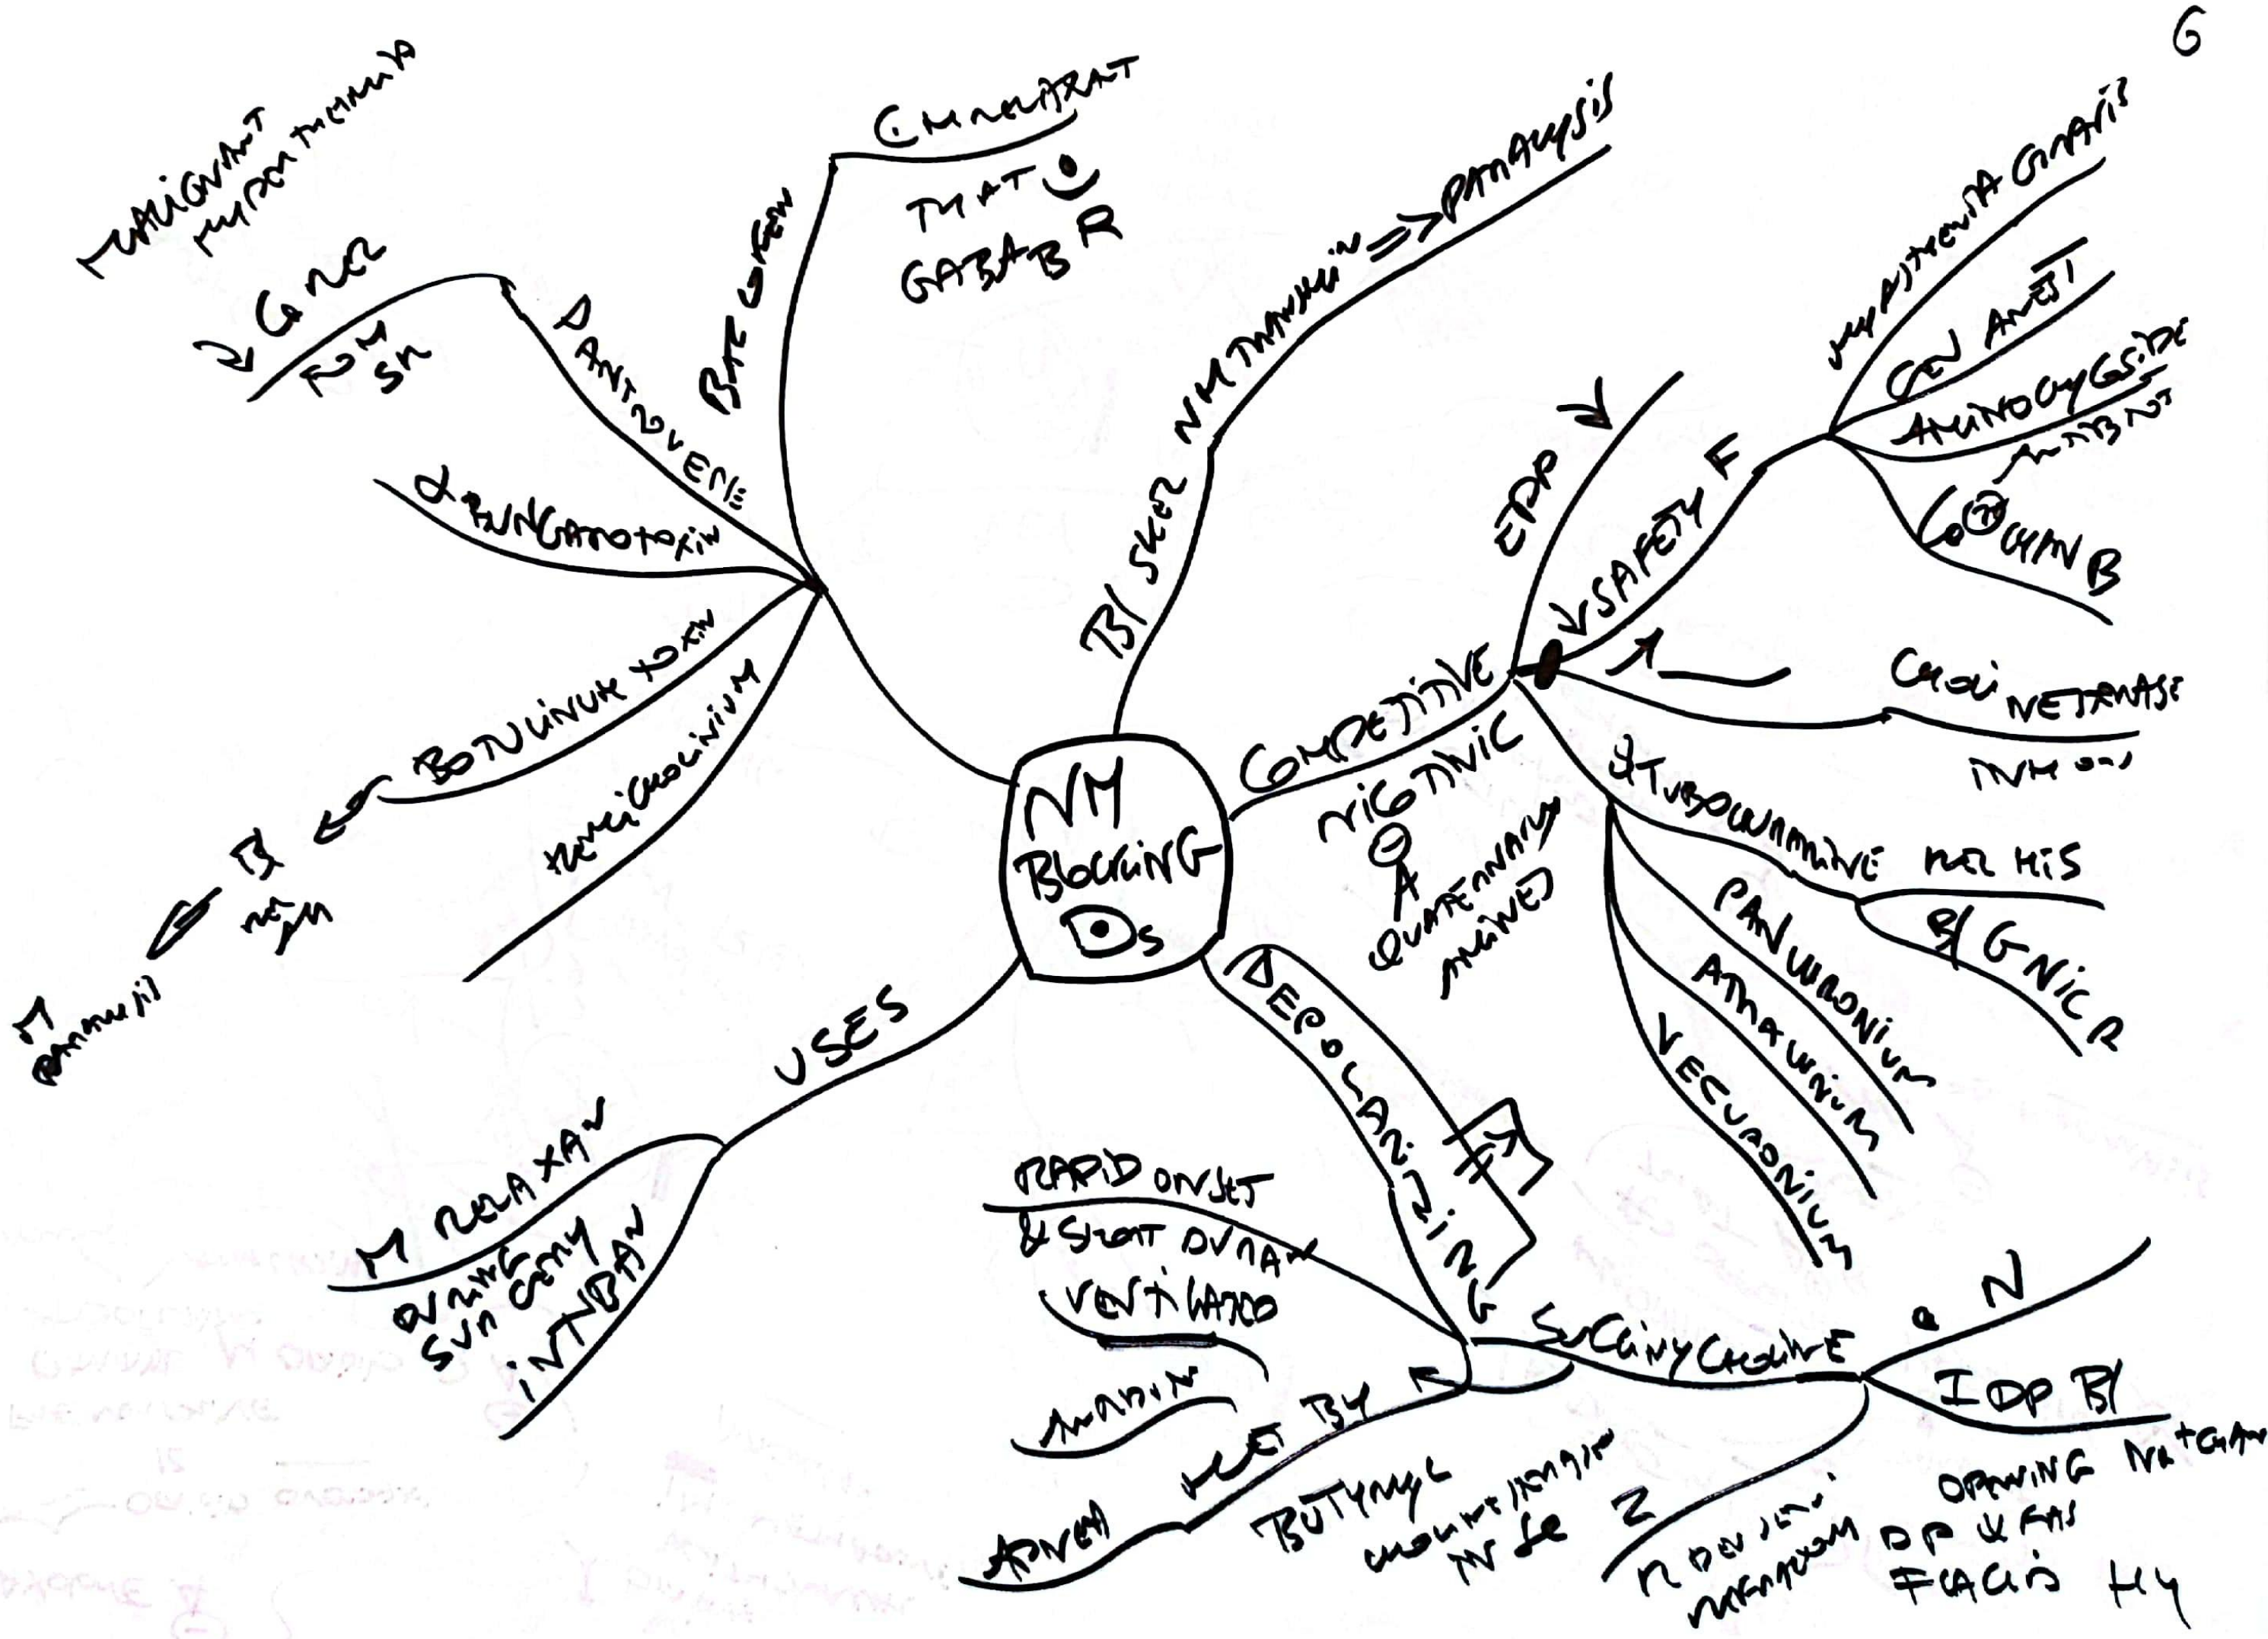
6

NM BLOCKING Ds

MALIGNANT HYPERTHERMIA

→ GNR

RYM SN

DANTROLENE

BACLOFEN

CMNELARAT

THAT ☺ GABA B R

α BUNGAROTOXIN

BOTULINUM TOXIN

HEMICHOLINIUM

← B NM

M PARALYSIS

B SKEL NM TRANSMISSION ⇒ PARALYSIS

COMPETITIVE NICOTINIC

Θ A QUATERNARY AMINES

EPP

↓ SAFETY F

MYASTHENIA GRAVIS

CEN ANEST

AMINOGLYCOSIDE ANTIBIOTICS

⊕ MYCIN B

CHOLINESTERASE INHIBITORS

TUBOCURARINE REL HIS

GNIC

PANCURONIUM

ATRACURIUM

VECURONIUM

DEPOLARIZING

USES

M RELAXAN

DURING SURGERY

INTUBAN

RAPID ONSET & SHORT DURATION

VENTILATION

APNOEA

ATROPINE

MET BY BUTYRYL CHOLINESTERASE IN LE

SUCCINYLCHOLINE

⊕ N

IDP B

Z

R DEV MECHANISM

OPENING NATCHAN DP K FAS FACILIS HY